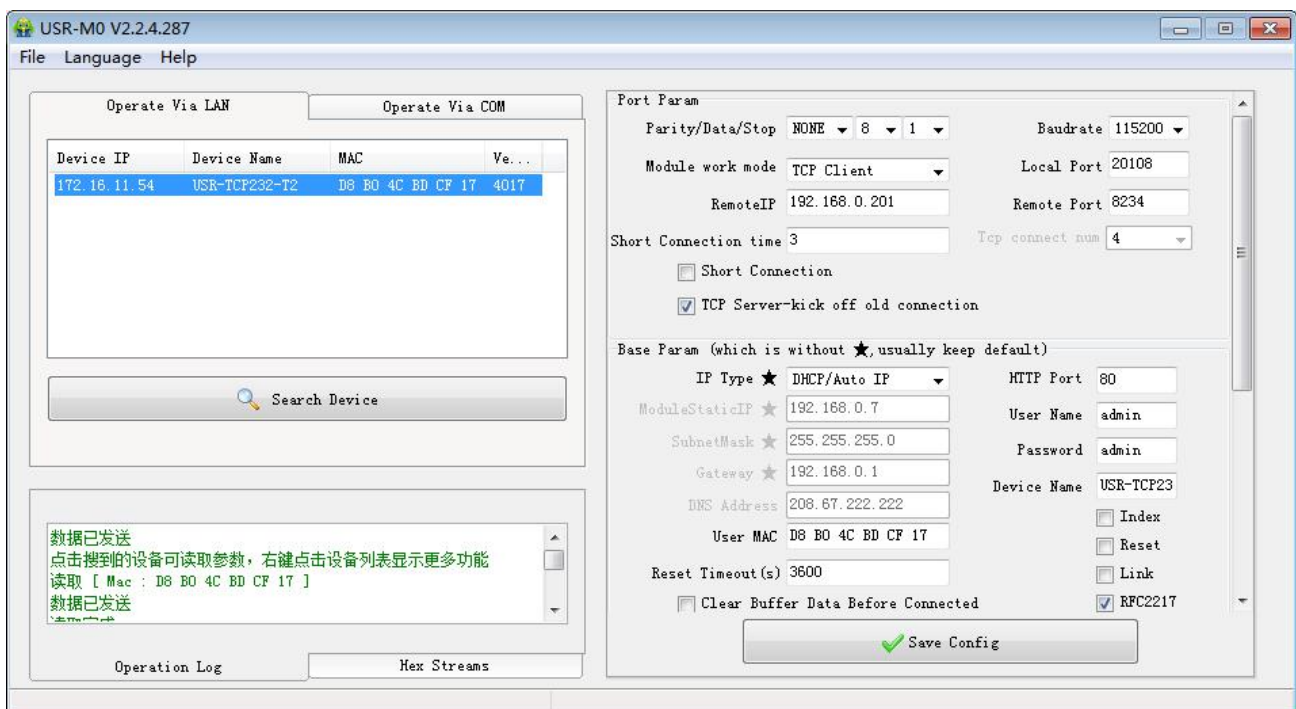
USR-M0 V2.2.4.287

File Language Help

Operate Via LAN | Operate Via COM

| Device IP | Device Name | MAC | Ve... |
|---|---|---|---|
| 172.16.11.54 | USR-TCP232-T2 | D8 B0 4C BD CF 17 | 4017 |

Search Device

数据已发送
点击搜到的设备可读取参数，右键点击设备列表显示更多功能
读取 [ Mac : D8 B0 4C BD CF 17 ]
数据已发送
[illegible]

Operation Log | Hex Streams

Port Param
Parity/Data/Stop NONE 8 1
Baudrate 115200
Module work mode TCP Client
Local Port 20108
RemoteIP 192.168.0.201
Remote Port 8234
Short Connection time 3
Tcp connect num 4
Short Connection
TCP Server-kick off old connection

Base Param (which is without ★, usually keep default)
IP Type ★ DHCP/Auto IP
HTTP Port 80
ModuleStaticIP ★ 192.168.0.7
User Name admin
SubnetMask ★ 255.255.255.0
Password admin
Gateway ★ 192.168.0.1
Device Name USR-TCP23
DNS Address 208.67.222.222
Index
User MAC D8 B0 4C BD CF 17
Reset
Reset Timeout(s) 3600
Link
Clear Buffer Data Before Connected
RFC2217

Save Config